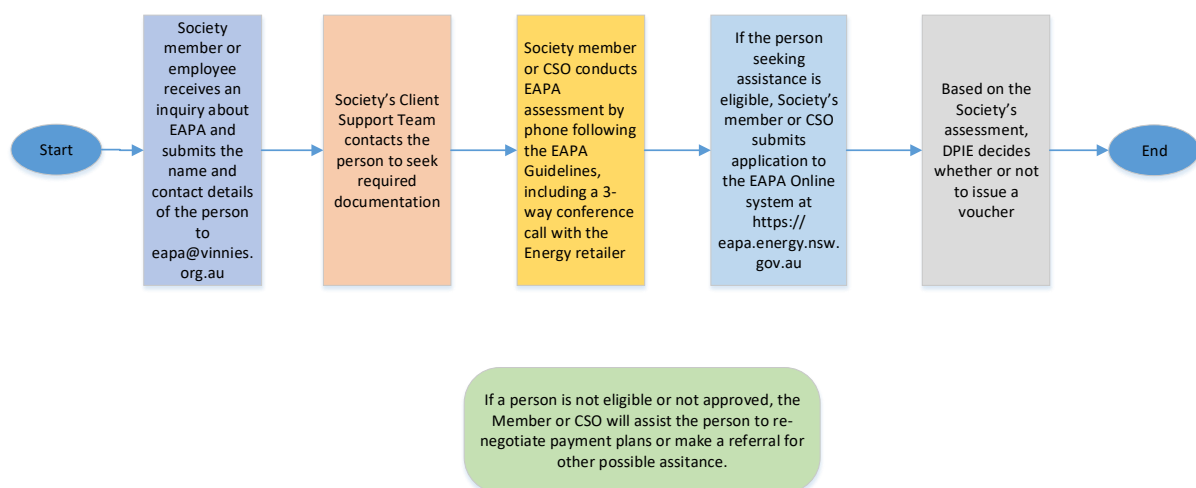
Start

Society member or employee receives an inquiry about EAPA and submits the name and contact details of the person to eapa@vinnies.org.au

Society's Client Support Team contacts the person to seek required documentation

Society member or CSO conducts EAPA assessment by phone following the EAPA Guidelines, including a 3-way conference call with the Energy retailer

If the person seeking assistance is eligible, Society's member or CSO submits application to the EAPA Online system at https://eapa.energy.nsw.gov.au

Based on the Society's assessment, DPIE decides whether or not to issue a voucher

End

If a person is not eligible or not approved, the Member or CSO will assist the person to re-negotiate payment plans or make a referral for other possible assitance.